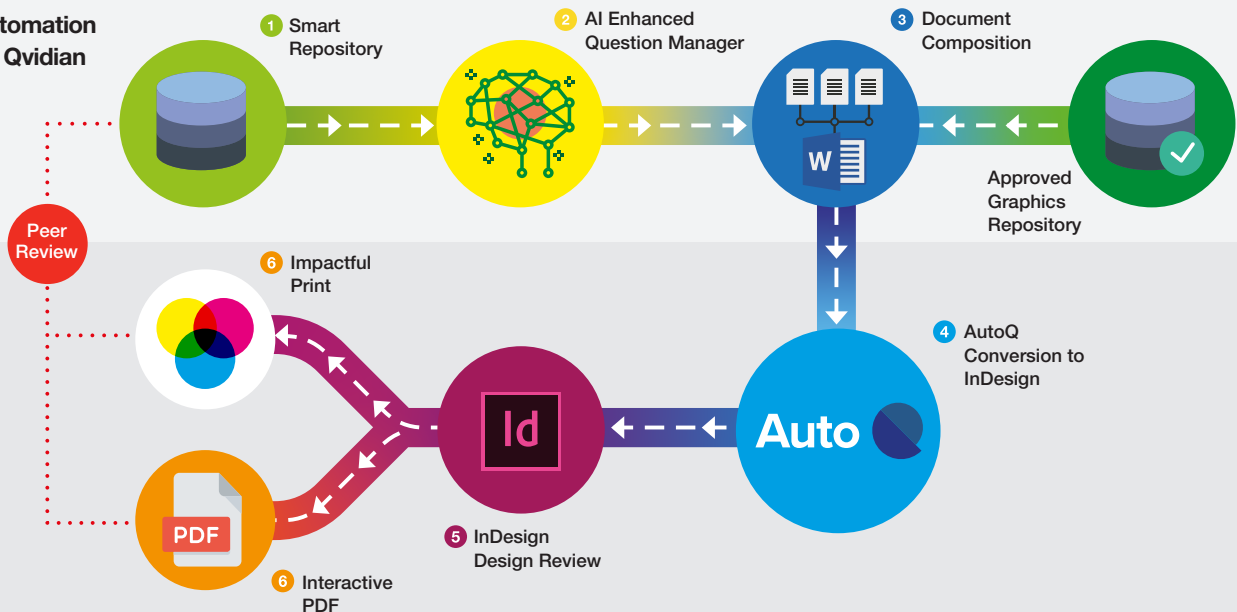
tomation
Qvidian

1 Smart Repository

2 AI Enhanced Question Manager

3 Document Composition

W

Approved Graphics Repository

Peer Review

6 Impactful Print

4 AutoQ Conversion to InDesign

Id

Auto

PDF

5 InDesign Design Review

6 Interactive PDF